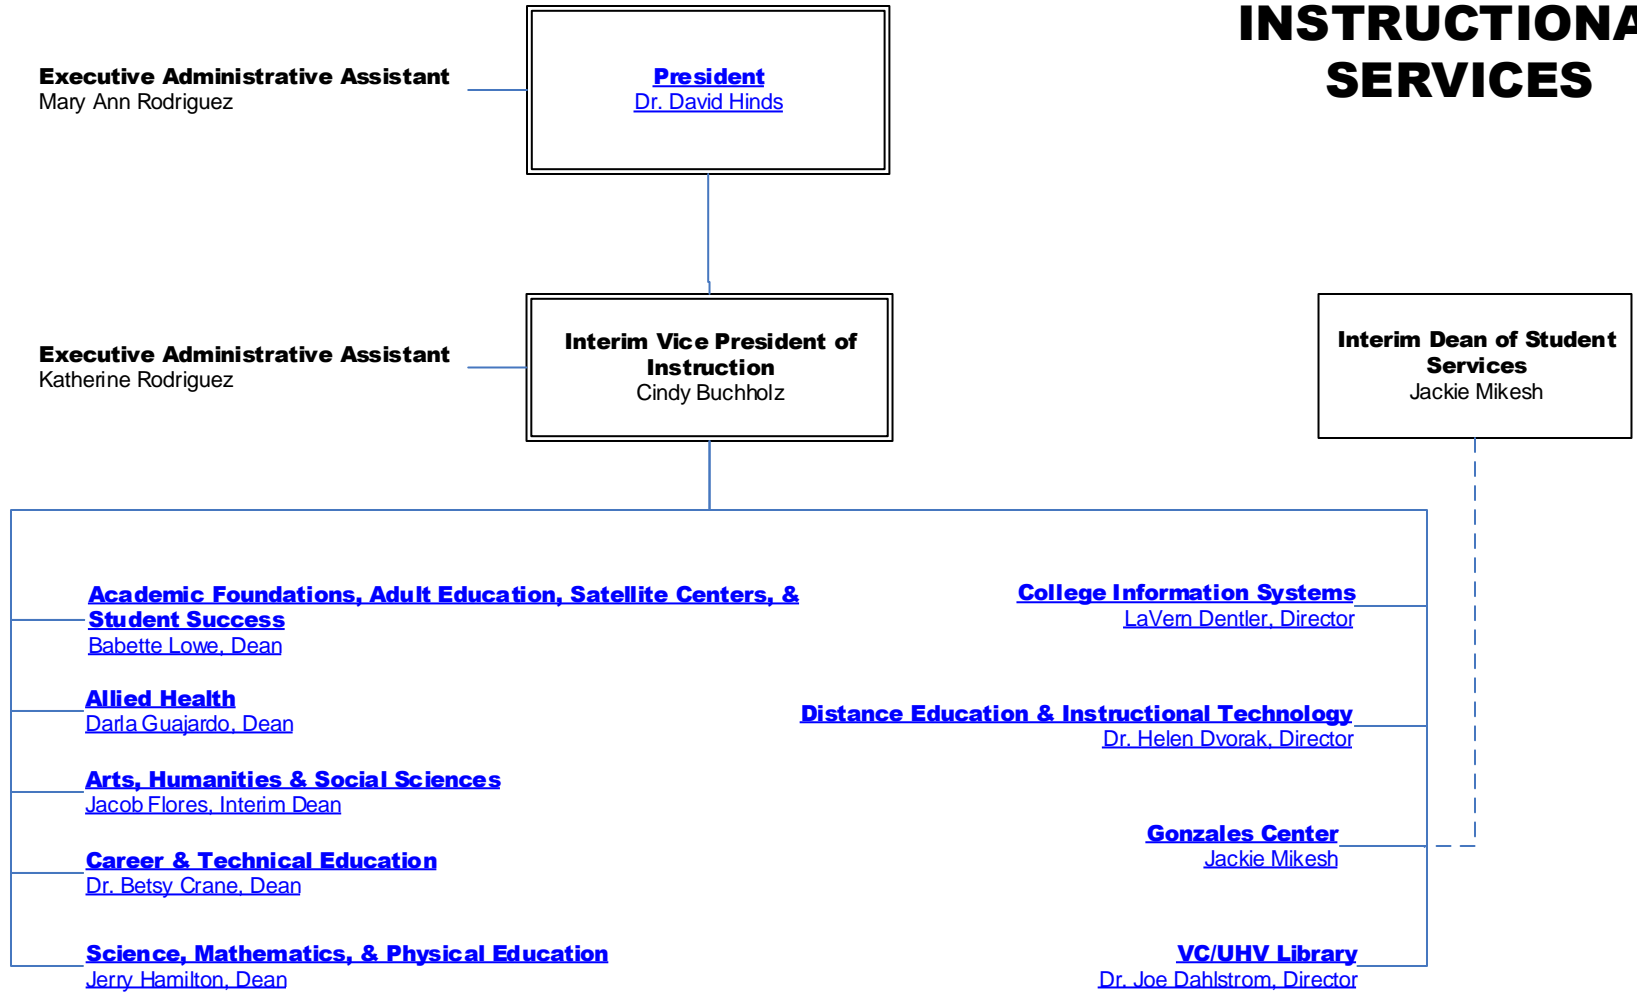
INSTRUCTIONA
SERVICES

Executive Administrative Assistant
Mary Ann Rodriguez

President
Dr. David Hinds

Executive Administrative Assistant
Katherine Rodriguez

Interim Vice President of Instruction
Cindy Buchholz

Interim Dean of Student Services
Jackie Mikesh

Academic Foundations, Adult Education, Satellite Centers, & Student Success
Babette Lowe, Dean

Allied Health
Darla Guajardo, Dean

Arts, Humanities & Social Sciences
Jacob Flores, Interim Dean

Career & Technical Education
Dr. Betsy Crane, Dean

Science, Mathematics, & Physical Education
Jerry Hamilton, Dean

College Information Systems
LaVern Dentler, Director

Distance Education & Instructional Technology
Dr. Helen Dvorak, Director

Gonzales Center
Jackie Mikesh

VC/UHV Library
Dr. Joe Dahlstrom, Director